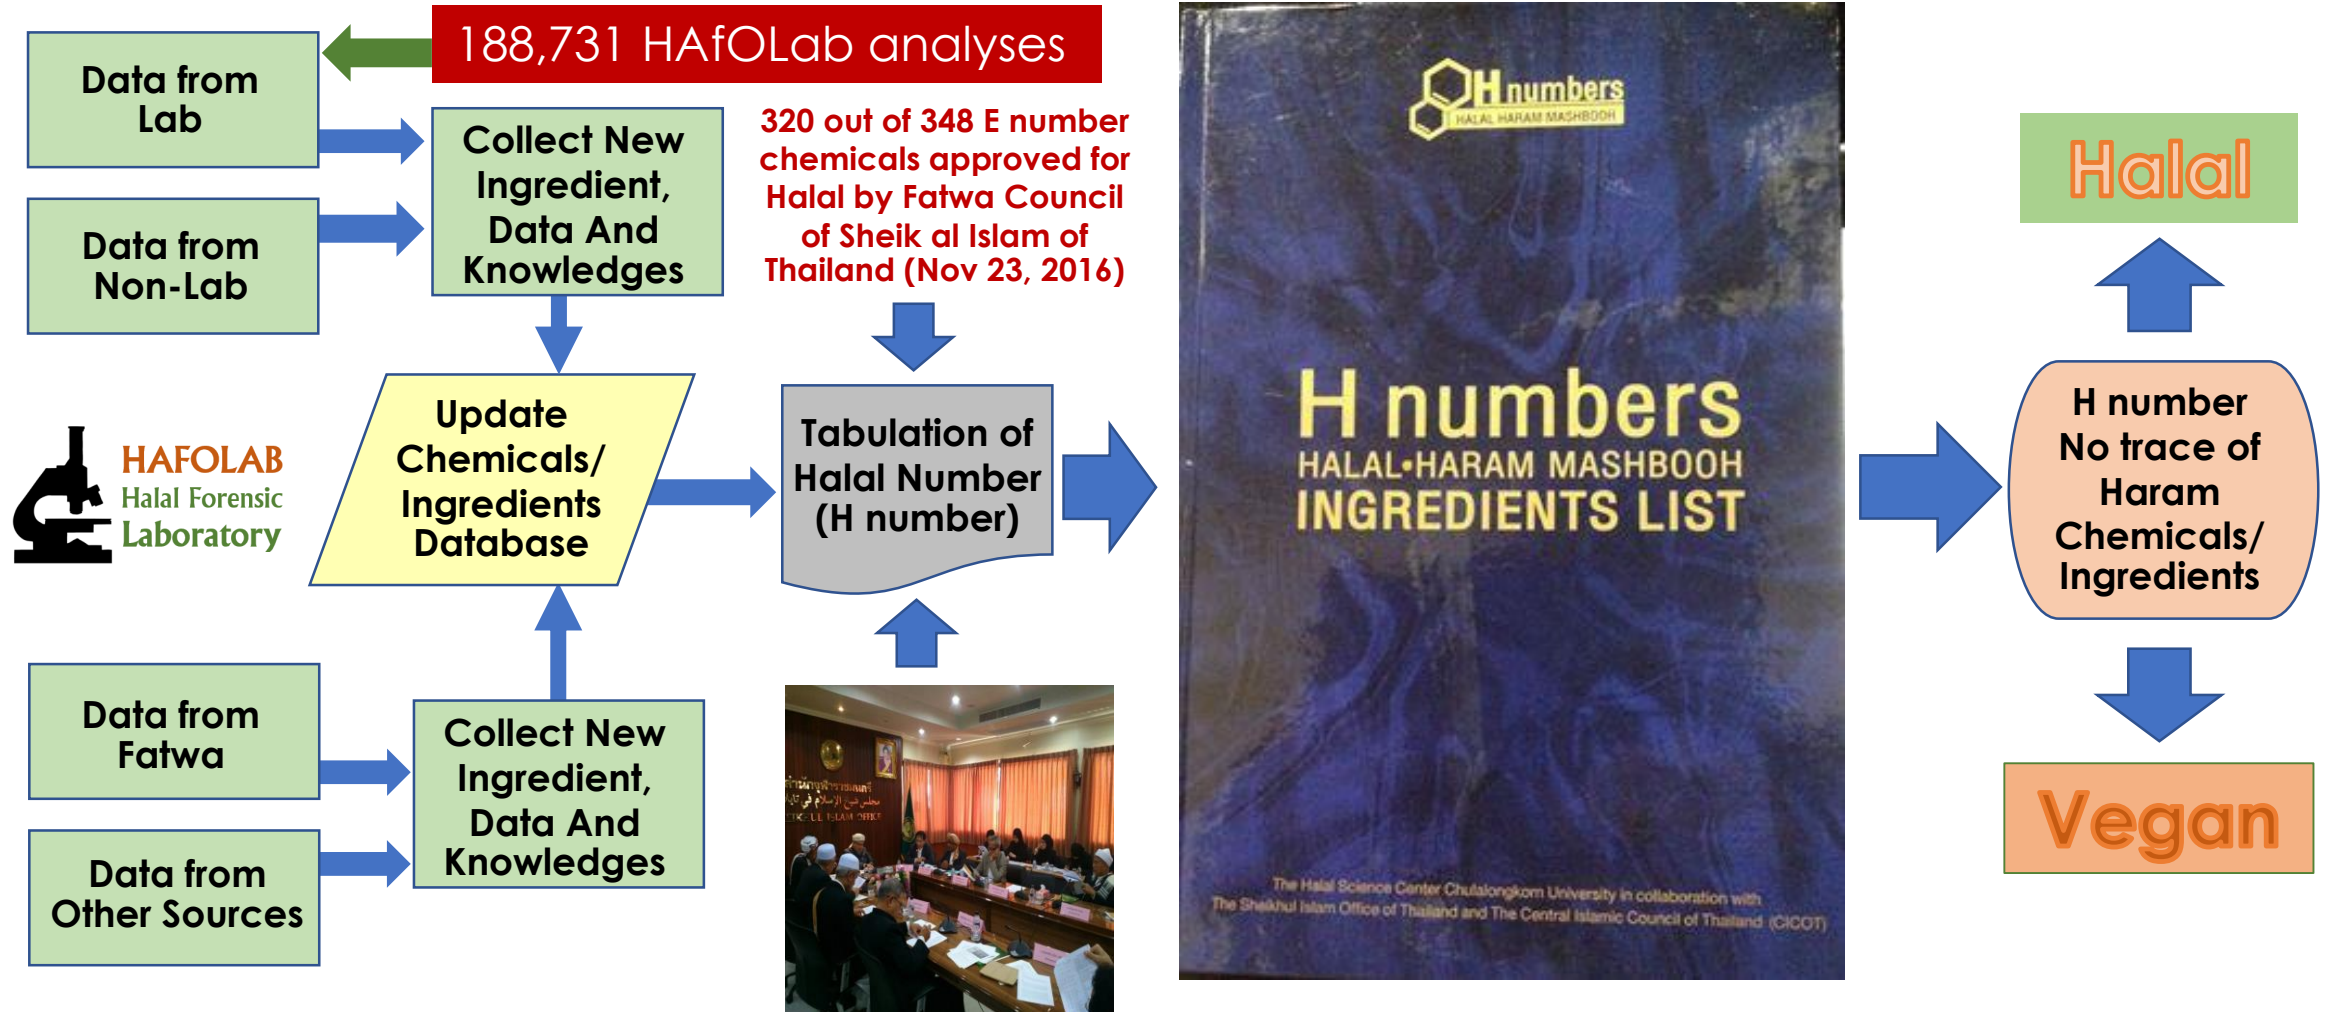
188,731 HAfOLab analyses

Data from Lab

Data from Non-Lab

Collect New Ingredient, Data And Knowledges

320 out of 348 E number chemicals approved for Halal by Fatwa Council of Sheik al Islam of Thailand (Nov 23, 2016)

HAFOLAB
Halal Forensic
Laboratory

Update Chemicals/ Ingredients Database

Tabulation of Halal Number (H number)

Data from Fatwa

Data from Other Sources

Collect New Ingredient, Data And Knowledges

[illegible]
SHEIKHUL ISLAM OFFICE

H numbers
HALAL HARAM MASHBOOH

H numbers
HALAL•HARAM MASHBOOH
INGREDIENTS LIST

The Halal Science Center Chulalongkorn University in collaboration with The Shaikhul Islam Office of Thailand and The Central Islamic Council of Thailand (CICOT)

Halal

H number
No trace of Haram Chemicals/ Ingredients

Vegan